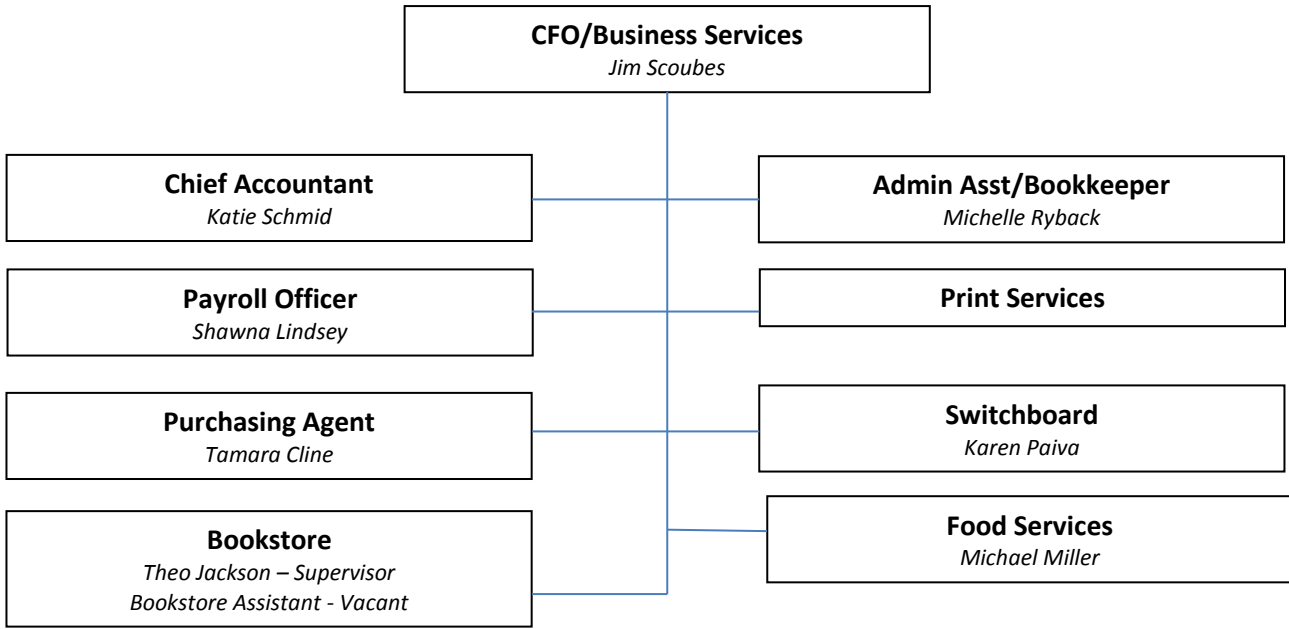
CFO/Business Services
Jim Scoubes

Chief Accountant
Katie Schmid

Admin Asst/Bookkeeper
Michelle Ryback

Payroll Officer
Shawna Lindsey

Print Services

Purchasing Agent
Tamara Cline

Switchboard
Karen Paiva

Bookstore
Theo Jackson – Supervisor
Bookstore Assistant - Vacant

Food Services
Michael Miller